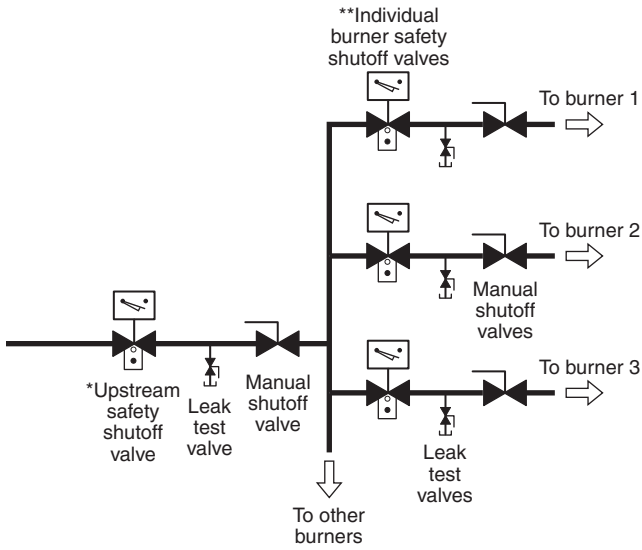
**Individual burner safety shutoff valves

To burner 1

To burner 2

Manual shutoff valves

To burner 3

*Upstream safety shutoff valve

Leak test valve

Manual shutoff valve

Leak test valves

To other burners